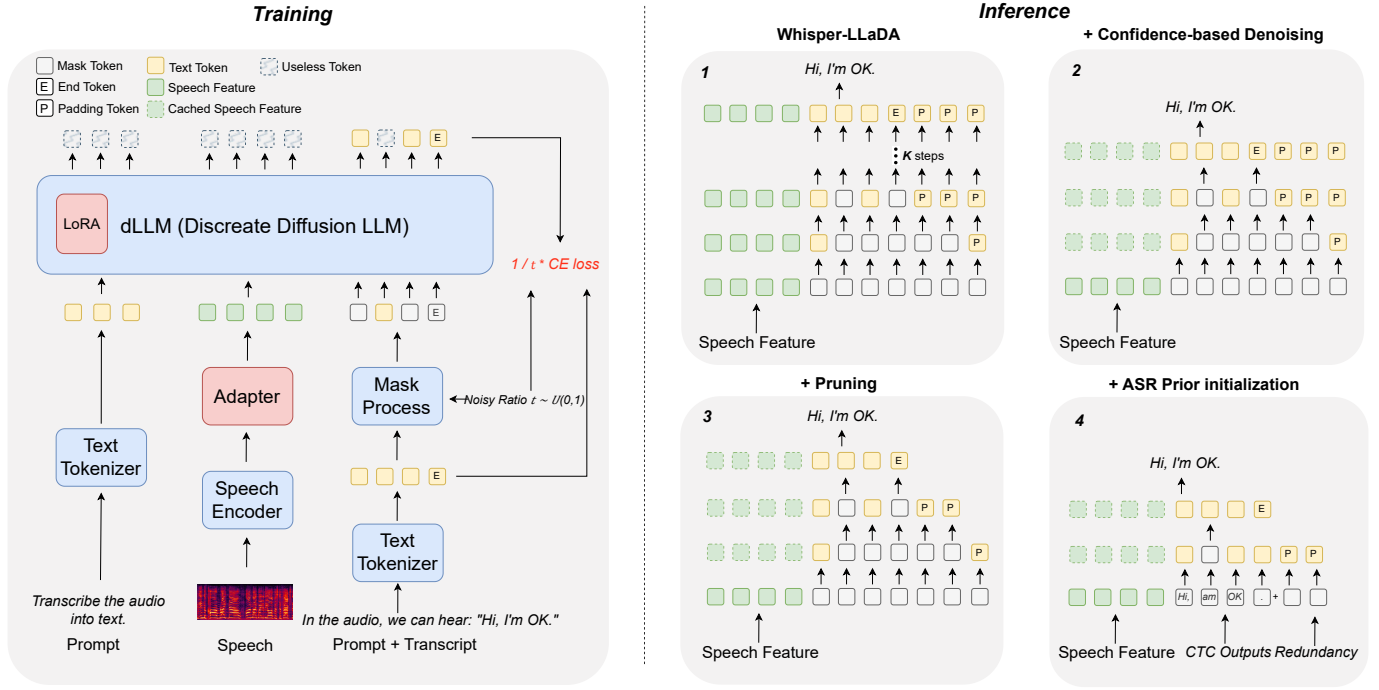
Training

Mask Token
Text Token
Useless Token
E End Token
Speech Feature
P Padding Token
Cached Speech Feature

E

LoRA
dLLM (Discreate Diffusion LLM)

1 / t * CE loss

E

Adapter
Mask Process
Noisy Ratio $t \sim U(0,1)$

Text Tokenizer
Speech Encoder

E

Text Tokenizer

Transcribe the audio into text.
Prompt
Speech
In the audio, we can hear: "Hi, I'm OK."
Prompt + Transcript

Inference

Whisper-LLaDA
1
Hi, I'm OK.
E P P P
K steps
P P P
P
Speech Feature

+ Confidence-based Denoising
2
Hi, I'm OK.
E P P P
P P P
P
Speech Feature

+ Pruning
3
Hi, I'm OK.
E
P P
P
Speech Feature

+ ASR Prior initialization
4
Hi, I'm OK.
E
P P
Hi, am OK . +
Speech Feature
CTC Outputs
Redundancy